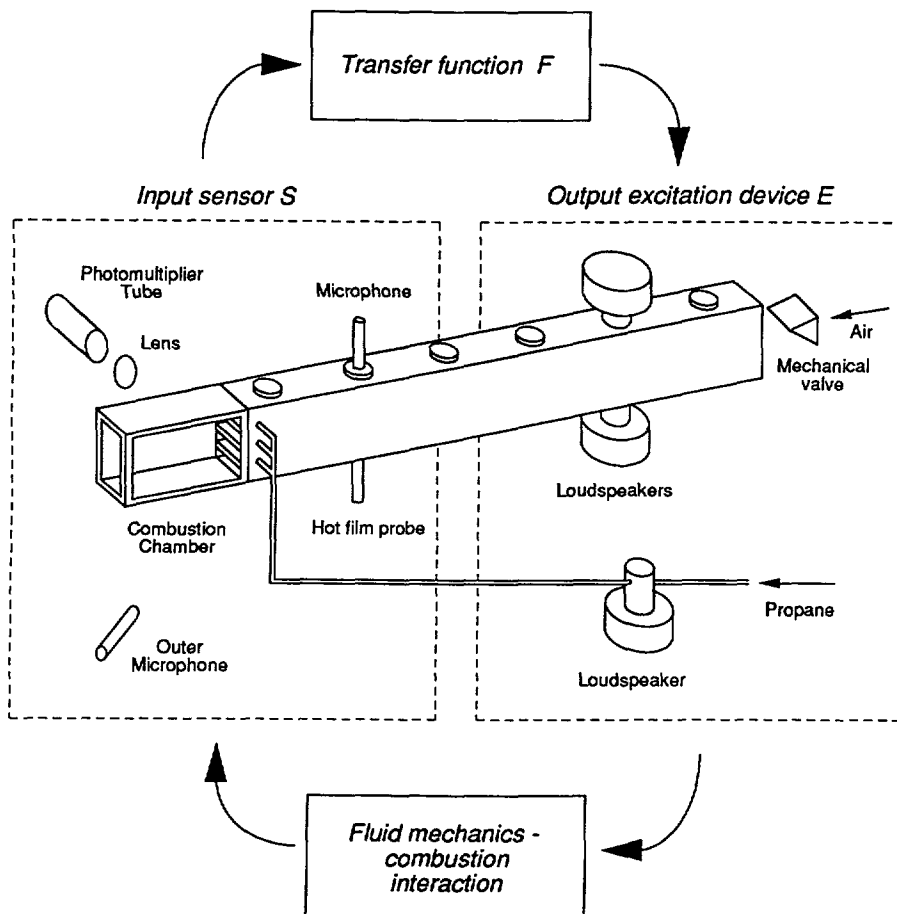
Transfer function F

Input sensor S

Output excitation device E

Photomultiplier Tube

Lens

Microphone

Air

Mechanical valve

Loudspeakers

Combustion Chamber

Hot film probe

Propane

Outer Microphone

Loudspeaker

Fluid mechanics - combustion interaction